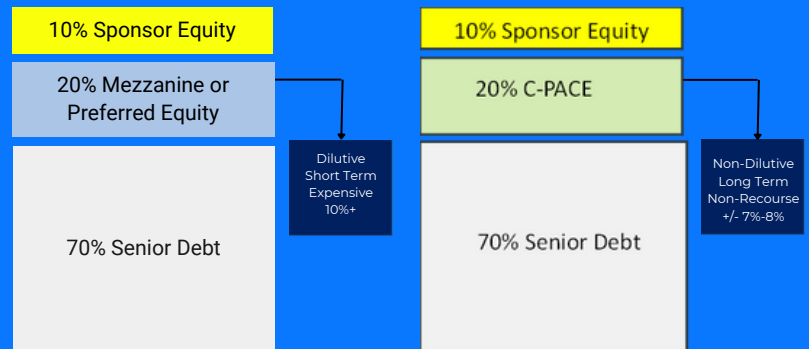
10% Sponsor Equity

20% Mezzanine or Preferred Equity

70% Senior Debt

Dilutive
Short Term
Expensive
10%+

10% Sponsor Equity

20% C-PACE

70% Senior Debt

Non-Dilutive
Long Term
Non-Recourse
+/- 7%-8%